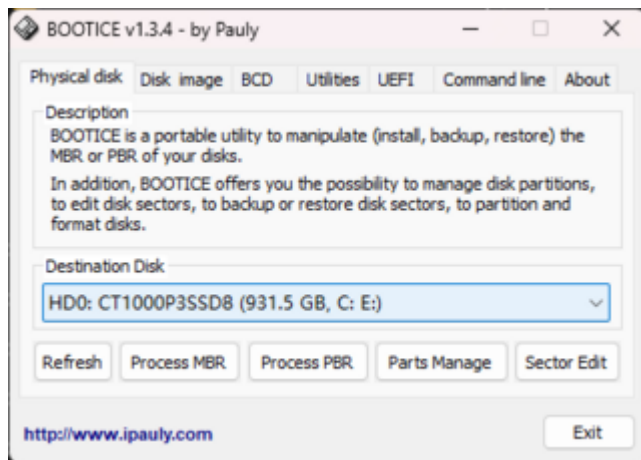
BOOTICE v1.3.4 - by Pauly

Physical disk | Disk image | BCD | Utilities | UEFI | Command line | About

Description

BOOTICE is a portable utility to manipulate (install, backup, restore) the MBR or PBR of your disks.

In addition, BOOTICE offers you the possibility to manage disk partitions, to edit disk sectors, to backup or restore disk sectors, to partition and format disks.

Destination Disk

HD0: CT1000P3SSD8 (931.5 GB, C: E:)

Refresh | Process MBR | Process PBR | Parts Manage | Sector Edit

http://www.ipauly.com

Exit